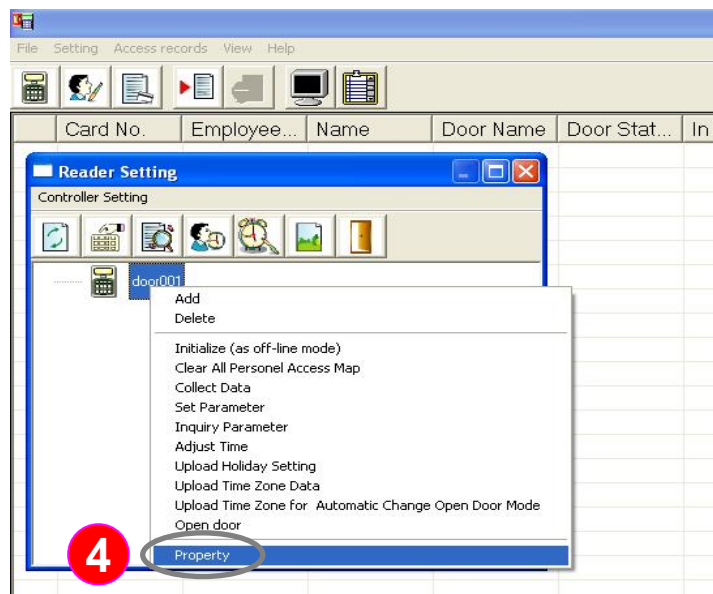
File Setting Access records View Help

| | Card No. | Employee... | Name | Door Name | Door Stat... | In |
|---|---|---|---|---|---|---|

Reader Setting

Controller Setting

door001

Add
Delete

Initialize (as off-line mode)
Clear All Personel Access Map
Collect Data
Set Parameter
Inquiry Parameter
Adjust Time
Upload Holiday Setting
Upload Time Zone Data
Upload Time Zone for Automatic Change Open Door Mode
Open door

4

Property